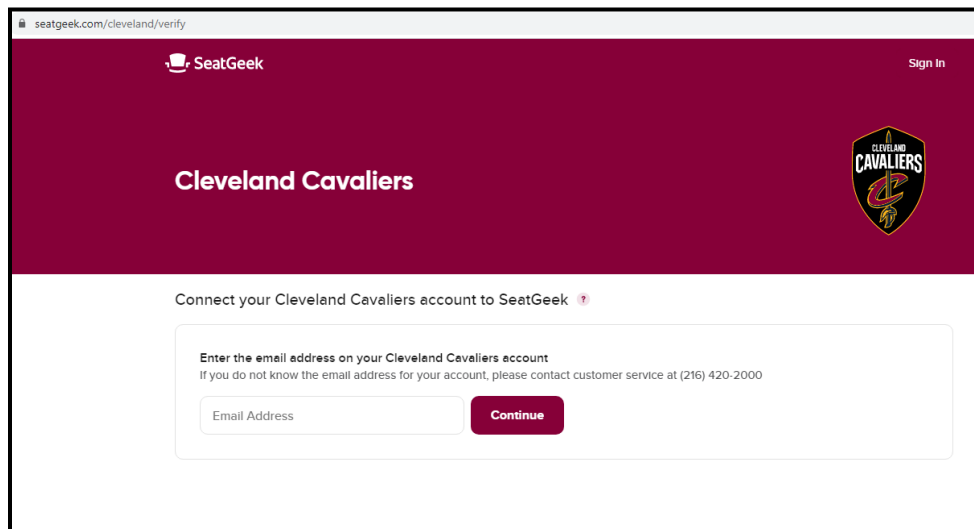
seatgeek.com/cleveland/verify

SeatGeek

Sign In

Cleveland Cavaliers

CLEVELAND CAVALIERS

Connect your Cleveland Cavaliers account to SeatGeek ?

Enter the email address on your Cleveland Cavaliers account
If you do not know the email address for your account, please contact customer service at (216) 420-2000

Email Address

Continue